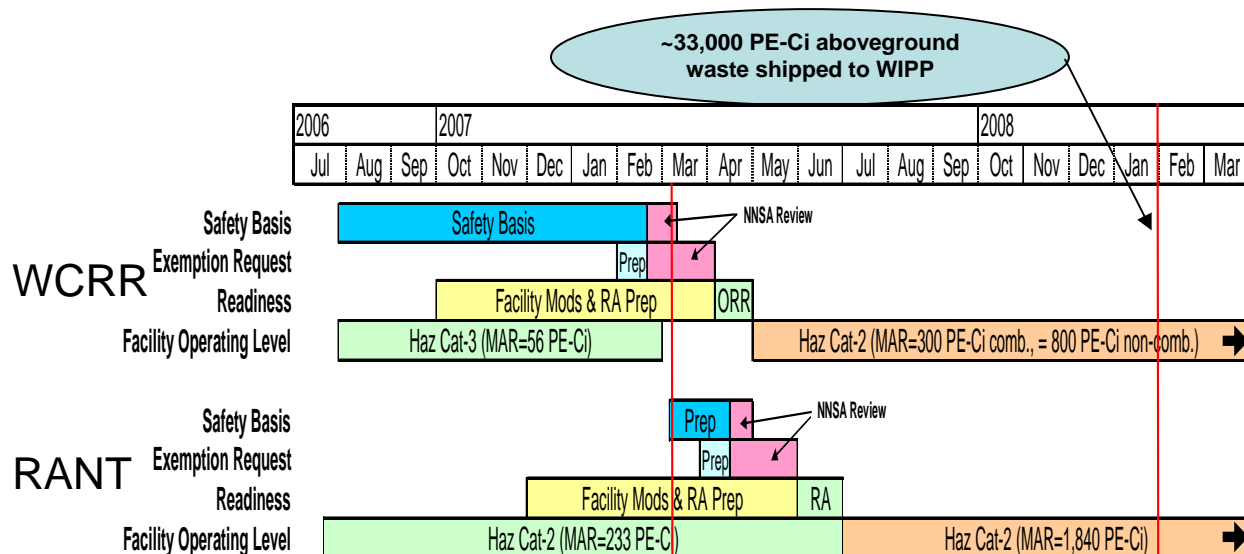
~33,000 PE-Ci aboveground waste shipped to WIPP

| 2006 | | | 2007 | | | | | | | | | | | | 2008 | | | | | |
|---|---|---|---|---|---|---|---|---|---|---|---|---|---|---|---|---|---|---|---|---|
| Jul | Aug | Sep | Oct | Nov | Dec | Jan | Feb | Mar | Apr | May | Jun | Jul | Aug | Sep | Oct | Nov | Dec | Jan | Feb | Mar |

WCRR

Safety Basis
Exemption Request
Readiness
Facility Operating Level

Safety Basis

NNSA Review

Prep

Facility Mods & RA Prep

ORR

Haz Cat-3 (MAR=56 PE-Ci)

Haz Cat-2 (MAR=300 PE-Ci comb., = 800 PE-Ci non-comb.)

RANT

Safety Basis
Exemption Request
Readiness
Facility Operating Level

Prep

NNSA Review

Prep

Facility Mods & RA Prep

RA

Haz Cat-2 (MAR=233 PE-Ci)

Haz Cat-2 (MAR=1,840 PE-Ci)